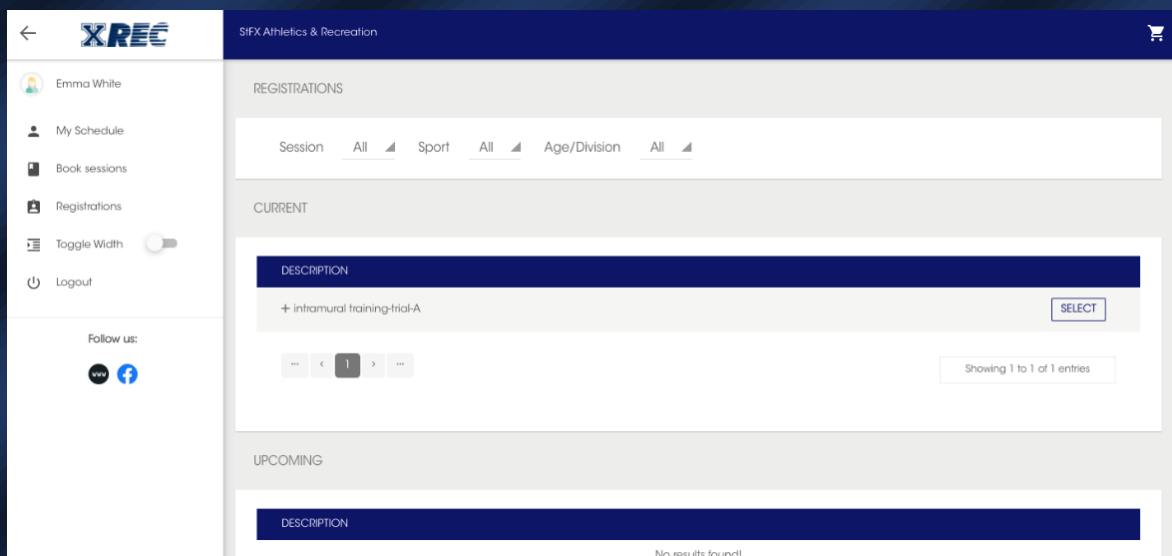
←
XREC

Emma White

My Schedule

Book sessions

Registrations

Toggle Width

Logout

Follow us:

StFX Athletics & Recreation

REGISTRATIONS

Session All Sport All Age/Division All

CURRENT

| DESCRIPTION | |
|---|---|
| + intramural training-trial-A | SELECT |

... ‹ 1 › ...

Showing 1 to 1 of 1 entries

UPCOMING

| DESCRIPTION |
|---|
| No results found! |